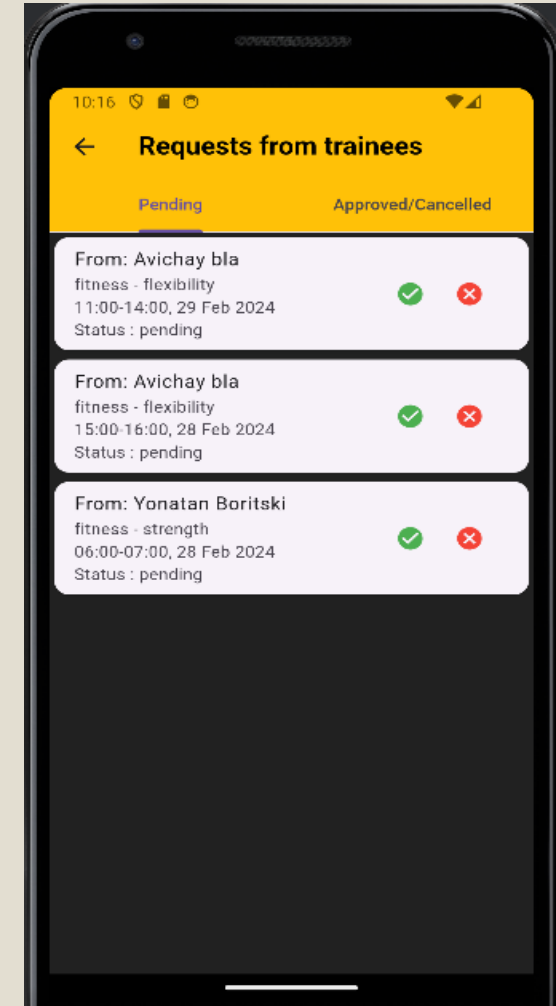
10:16

Requests from trainees

Pending

Approved/Cancelled

From: Avichay bla
fitness - flexibility
11:00-14:00, 29 Feb 2024
Status : pending

From: Avichay bla
fitness - flexibility
15:00-16:00, 28 Feb 2024
Status : pending

From: Yonatan Boritski
fitness - strength
06:00-07:00, 28 Feb 2024
Status : pending